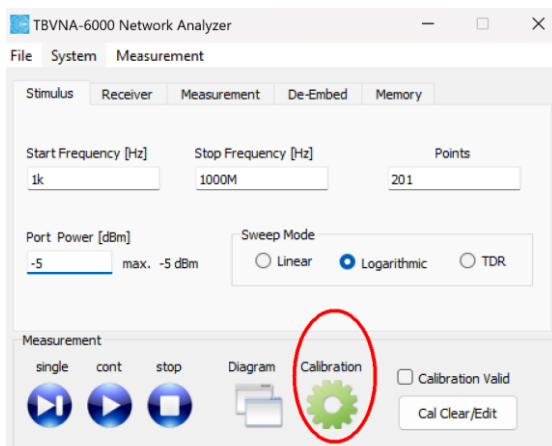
TBVNA-6000 Network Analyzer

File System Measurement

Stimulus Receiver Measurement De-Embed Memory

Start Frequency [Hz]
1k

Stop Frequency [Hz]
1000M

Points
201

Port Power [dBm]
-5 max. -5 dBm

Sweep Mode
Linear Logarithmic TDR

Measurement
single cont stop Diagram Calibration

Calibration Valid

Cal Clear/Edit